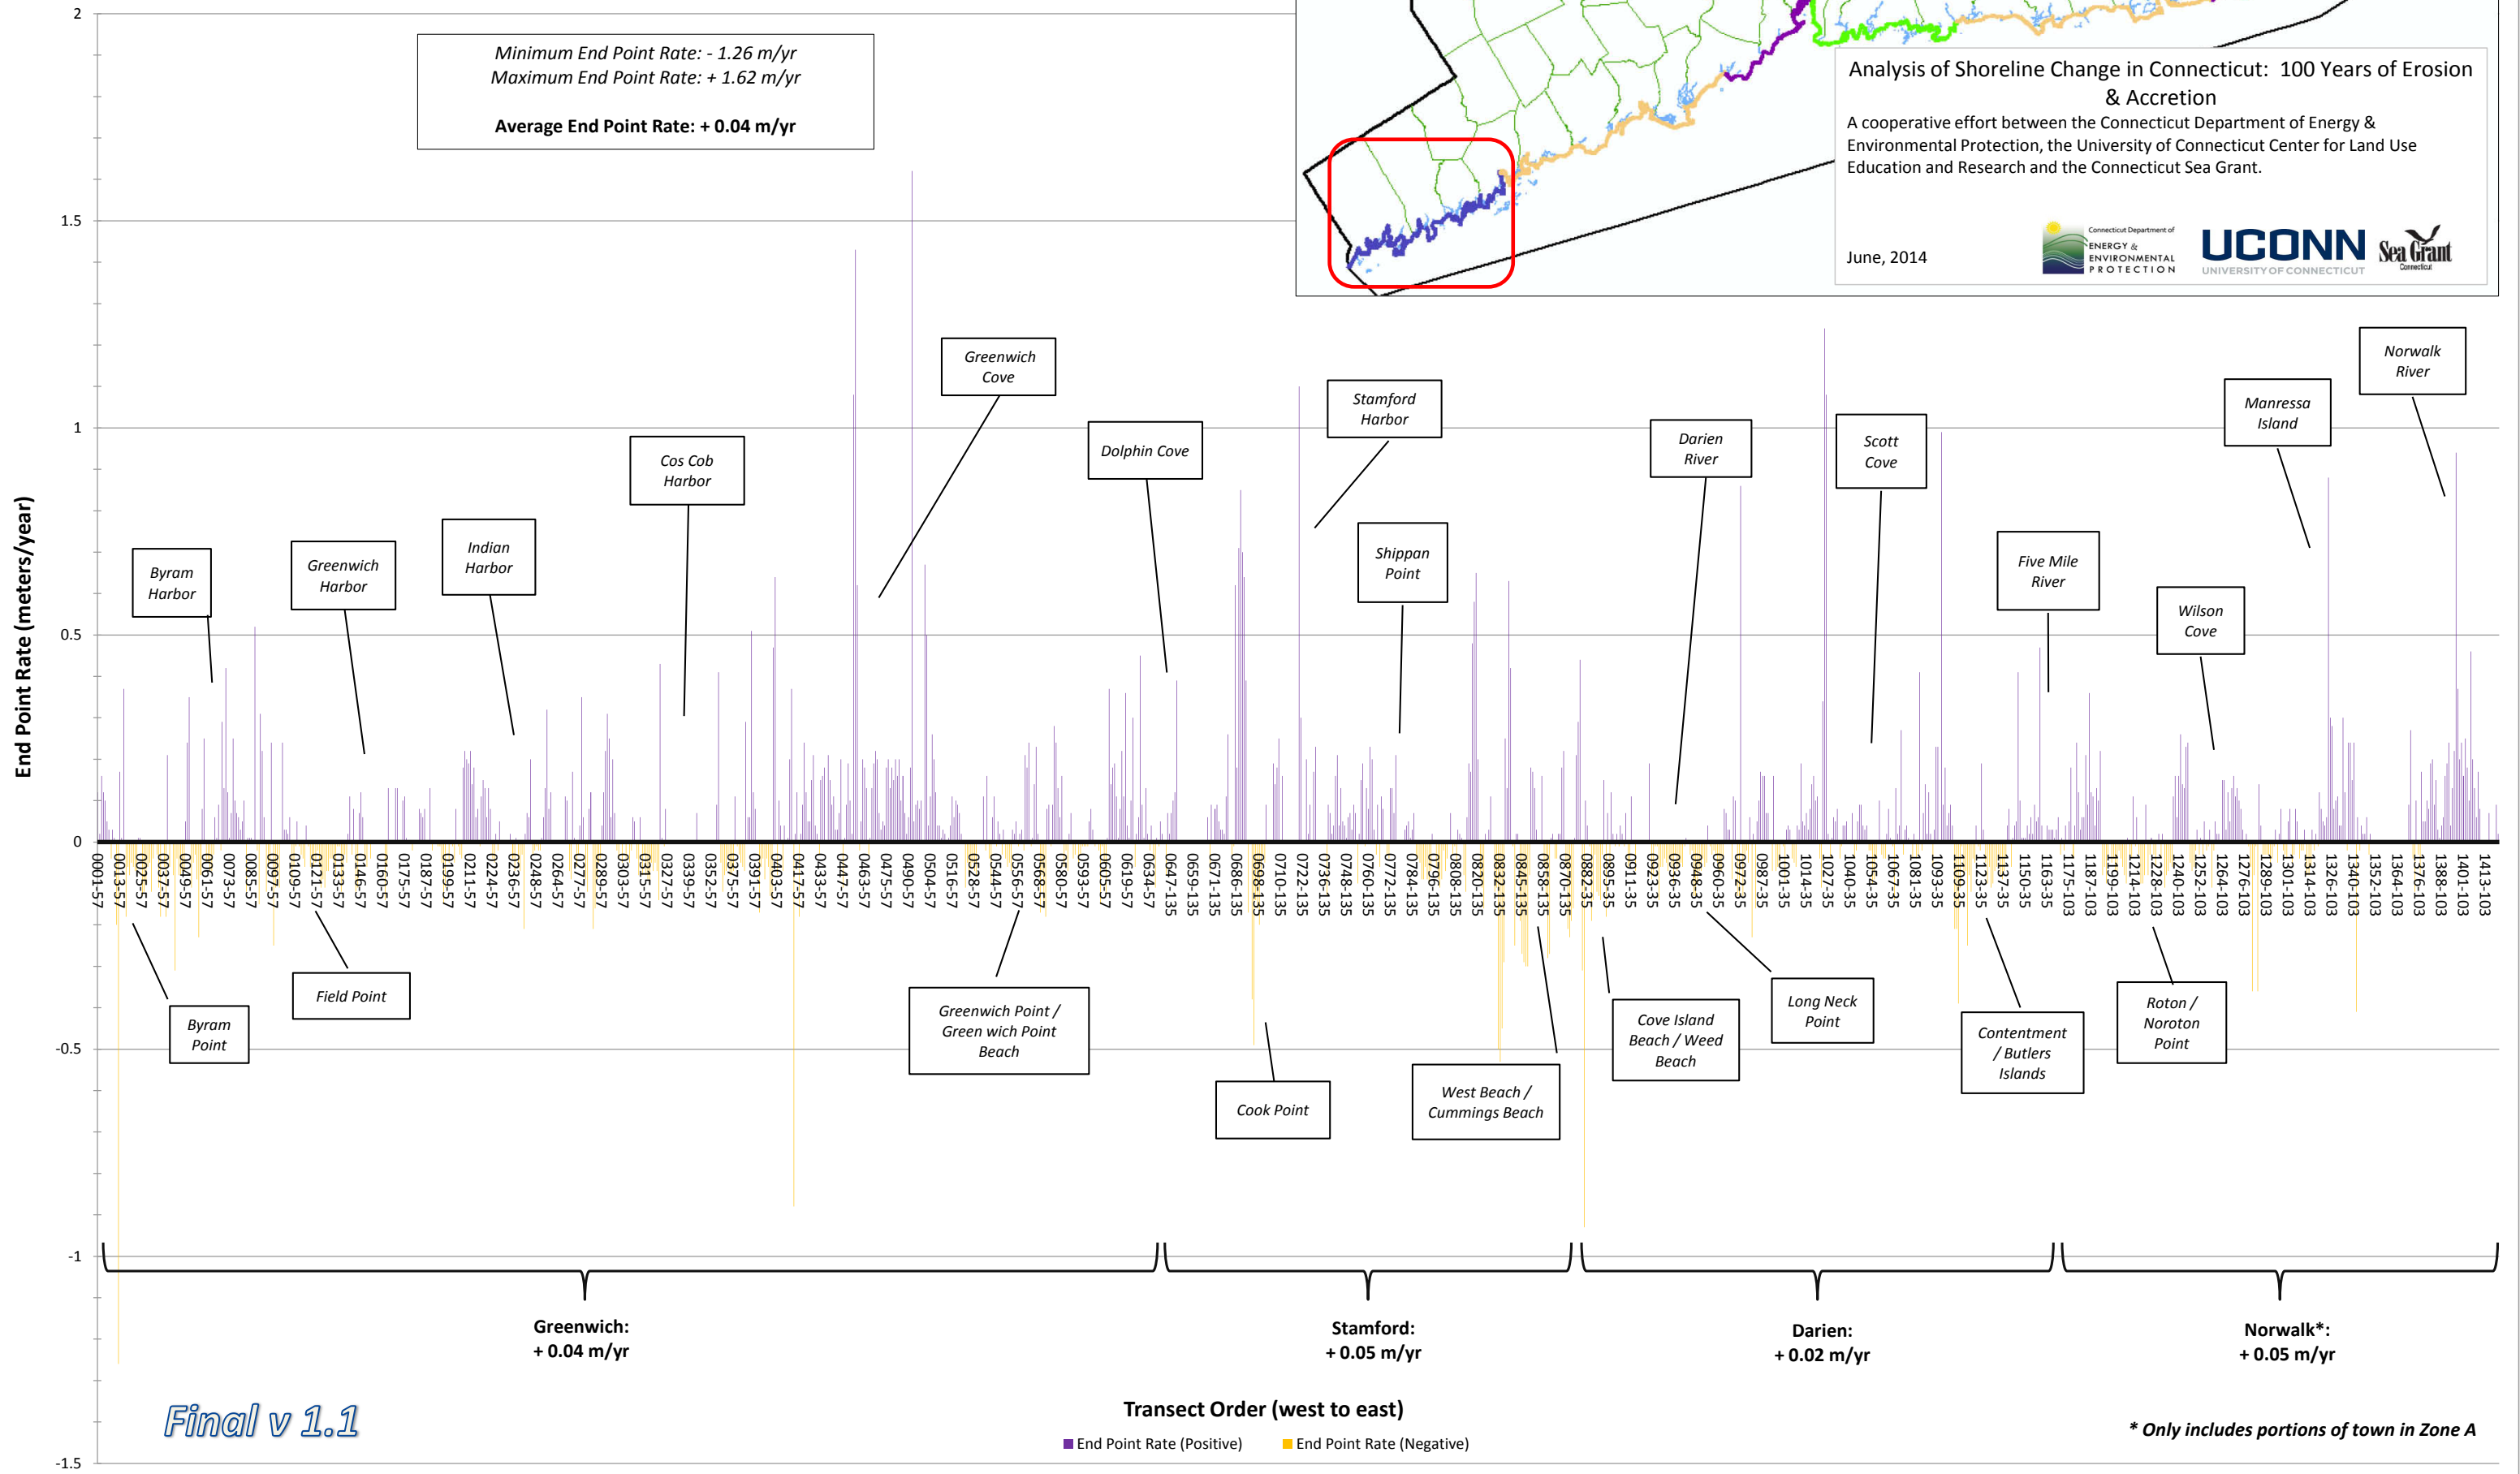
Minimum End Point Rate: - 1.26 m/yr
Maximum End Point Rate: + 1.62 m/yr

Average End Point Rate: + 0.04 m/yr

Analysis of Shoreline Change in Connecticut: 100 Years of Erosion & Accretion

A cooperative effort between the Connecticut Department of Energy & Environmental Protection, the University of Connecticut Center for Land Use Education and Research and the Connecticut Sea Grant.

June, 2014

Connecticut Department of ENERGY & ENVIRONMENTAL PROTECTION

UCONN UNIVERSITY OF CONNECTICUT

Sea Grant Connecticut

End Point Rate (meters/year)

2
1.5
1
0.5
0
-0.5
-1
-1.5

Byram Harbor
Greenwich Harbor
Indian Harbor
Cos Cob Harbor
Greenwich Cove
Dolphin Cove
Stamford Harbor
Shippan Point
Darien River
Scott Cove
Five Mile River
Wilson Cove
Manressa Island
Norwalk River
Byram Point
Field Point
Greenwich Point / Green wich Point Beach
Cook Point
West Beach / Cummings Beach
Cove Island Beach / Weed Beach
Long Neck Point
Contentment / Butlers Islands
Roton / Noroton Point

0001-57 0013-57 0025-57 0037-57 0049-57 0061-57 0073-57 0085-57 0097-57 0109-57 0121-57 0133-57 0146-57 0160-57 0175-57 0187-57 0199-57 0211-57 0224-57 0236-57 0248-57 0264-57 0277-57 0289-57 0303-57 0315-57 0327-57 0339-57 0352-57 0375-57 0391-57 0403-57 0417-57 0433-57 0447-57 0463-57 0475-57 0490-57 0504-57 0516-57 0528-57 0544-57 0556-57 0568-57 0580-57 0593-57 0605-57 0619-57 0634-57 0647-135 0659-135 0671-135 0686-135 0698-135 0710-135 0722-135 0736-135 0748-135 0760-135 0772-135 0784-135 0796-135 0808-135 0820-135 0832-135 0845-135 0858-135 0870-135 0882-35 0895-35 0911-35 0923-35 0936-35 0948-35 0960-35 0972-35 0987-35 1001-35 1014-35 1027-35 1040-35 1054-35 1067-35 1081-35 1093-35 1109-35 1123-35 1137-35 1150-35 1163-35 1175-103 1187-103 1199-103 1214-103 1228-103 1240-103 1252-103 1264-103 1276-103 1289-103 1301-103 1314-103 1326-103 1340-103 1352-103 1364-103 1376-103 1388-103 1401-103 1413-103

Greenwich: + 0.04 m/yr
Stamford: + 0.05 m/yr
Darien: + 0.02 m/yr
Norwalk*: + 0.05 m/yr

Final v 1.1

Transect Order (west to east)

End Point Rate (Positive) End Point Rate (Negative)

* Only includes portions of town in Zone A